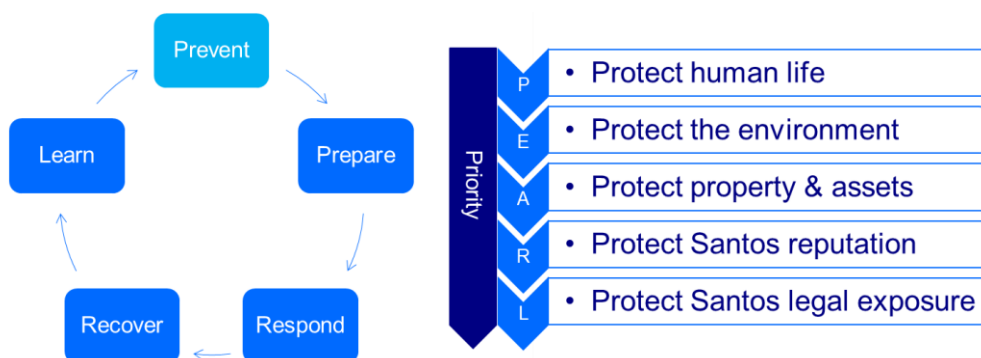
Prevent

Prepare

Respond

Recover

Learn

Priority

P
• Protect human life

E
• Protect the environment

A
• Protect property & assets

R
• Protect Santos reputation

L
• Protect Santos legal exposure